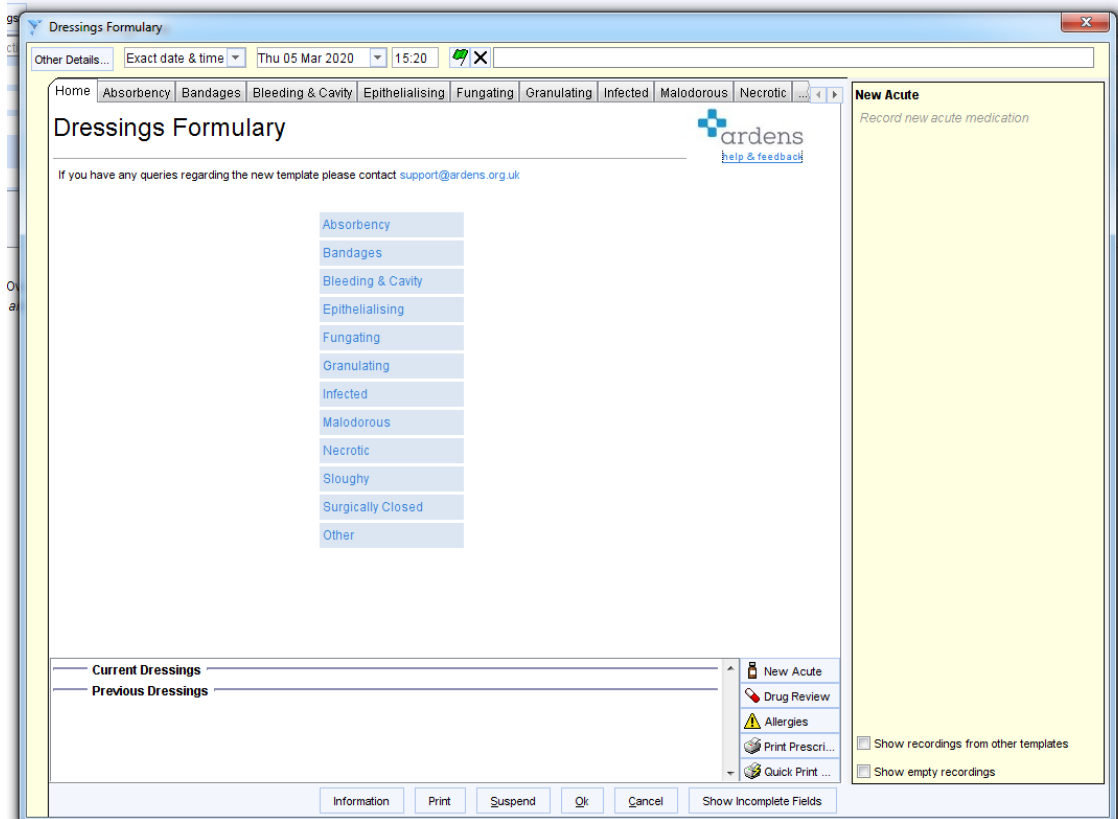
gs
ct
Ov
ai

Dressings Formulary

Other Details... Exact date & time Thu 05 Mar 2020 15:20

Home | Absorbency | Bandages | Bleeding & Cavity | Epithelialising | Fungating | Granulating | Infected | Malodorous | Necrotic | ...

Dressings Formulary

ardens
help & feedback

If you have any queries regarding the new template please contact support@ardens.org.uk

Absorbency
Bandages
Bleeding & Cavity
Epithelialising
Fungating
Granulating
Infected
Malodorous
Necrotic
Sloughy
Surgically Closed
Other

Current Dressings
Previous Dressings

New Acute
Drug Review
Allergies
Print Prescri...
Quick Print ...

New Acute
Record new acute medication

Show recordings from other templates
Show empty recordings

Information | Print | Suspend | Ok | Cancel | Show Incomplete Fields